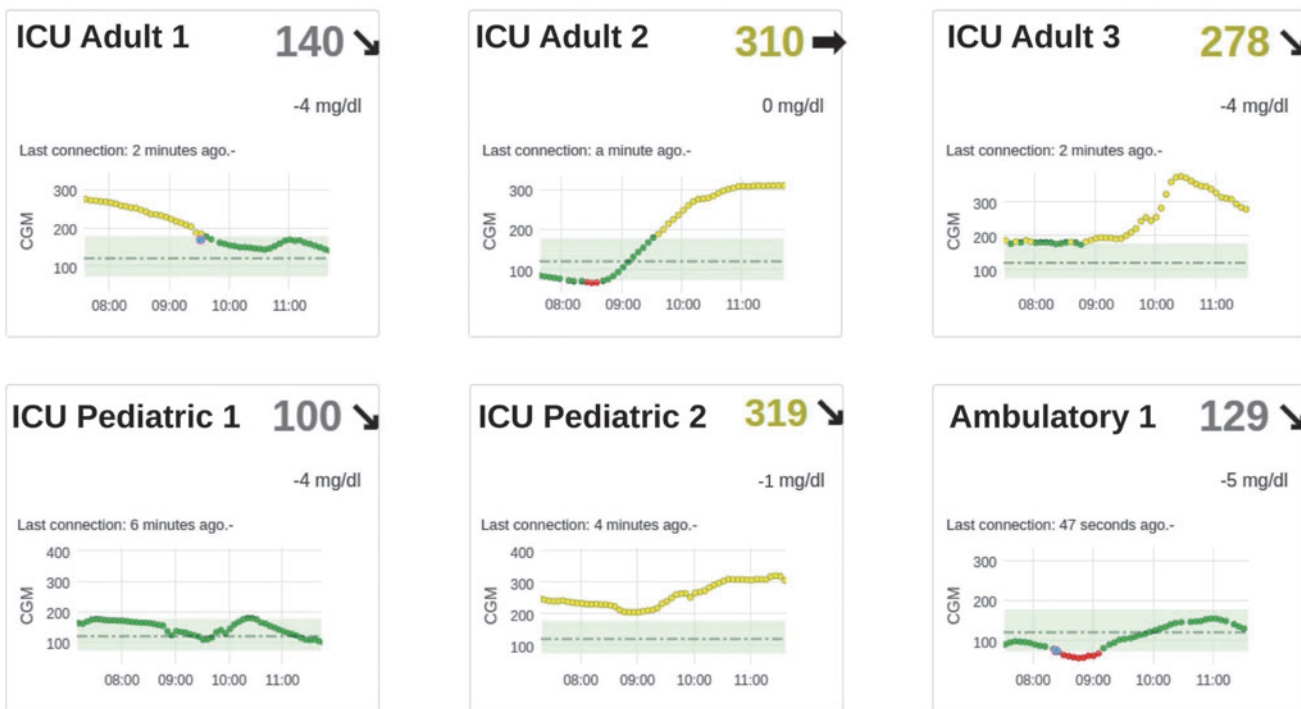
ICU Adult 1 140 ↘
-4 mg/dl
Last connection: 2 minutes ago.-
CGM
300
200
100
08:00 09:00 10:00 11:00

ICU Adult 2 310 ➡
0 mg/dl
Last connection: a minute ago.-
CGM
300
200
100
08:00 09:00 10:00 11:00

ICU Adult 3 278 ↘
-4 mg/dl
Last connection: 2 minutes ago.-
CGM
300
200
100
08:00 09:00 10:00 11:00

ICU Pediatric 1 100 ↘
-4 mg/dl
Last connection: 6 minutes ago.-
CGM
400
300
200
100
08:00 09:00 10:00 11:00

ICU Pediatric 2 319 ↘
-1 mg/dl
Last connection: 4 minutes ago.-
CGM
400
300
200
100
08:00 09:00 10:00 11:00

Ambulatory 1 129 ↘
-5 mg/dl
Last connection: 47 seconds ago.-
CGM
300
200
100
08:00 09:00 10:00 11:00